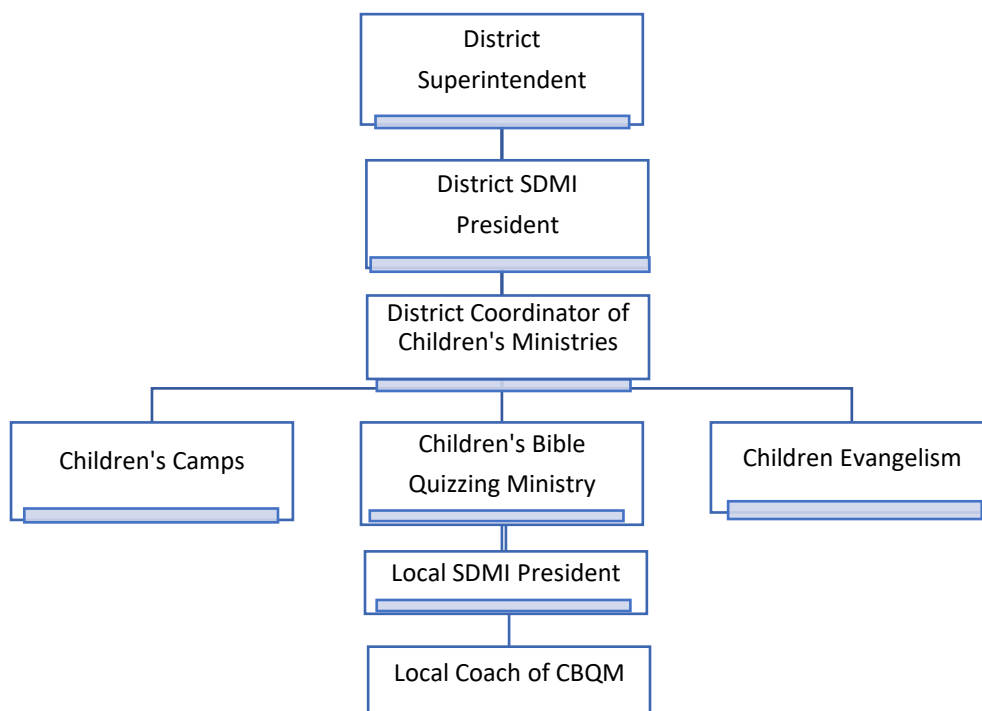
District Superintendent

District SDMI President

District Coordinator of Children's Ministries

Children's Camps

Children's Bible Quizzing Ministry

Children Evangelism

Local SDMI President

Local Coach of CBQM